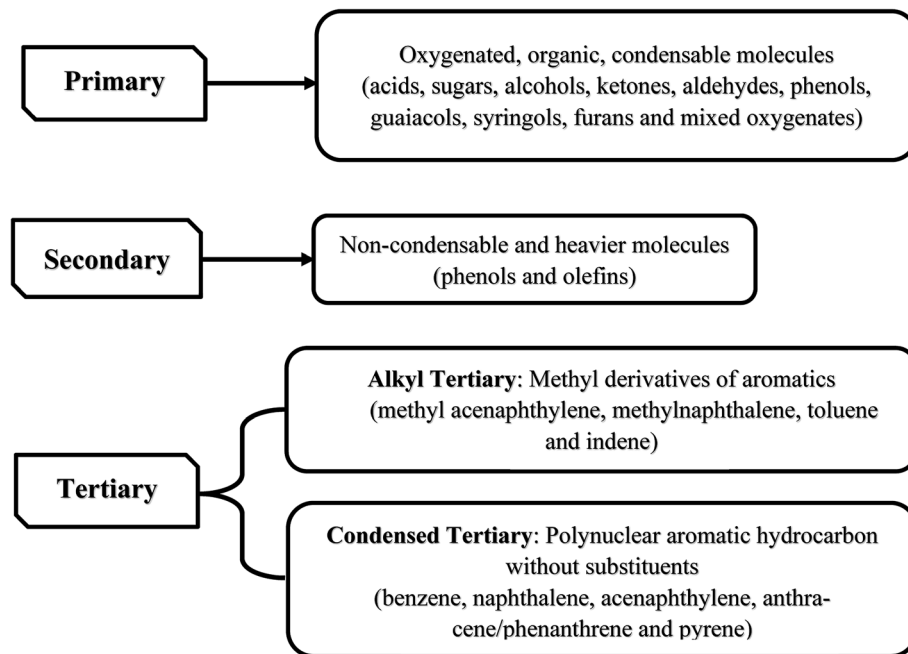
Primary

Oxygenated, organic, condensable molecules (acids, sugars, alcohols, ketones, aldehydes, phenols, guaiacols, syringols, furans and mixed oxygenates)

Secondary

Non-condensable and heavier molecules (phenols and olefins)

Tertiary

**Alkyl Tertiary**: Methyl derivatives of aromatics (methyl acenaphthylene, methylnaphthalene, toluene and indene)

**Condensed Tertiary**: Polynuclear aromatic hydrocarbon without substituents (benzene, naphthalene, acenaphthylene, anthracene/phenanthrene and pyrene)